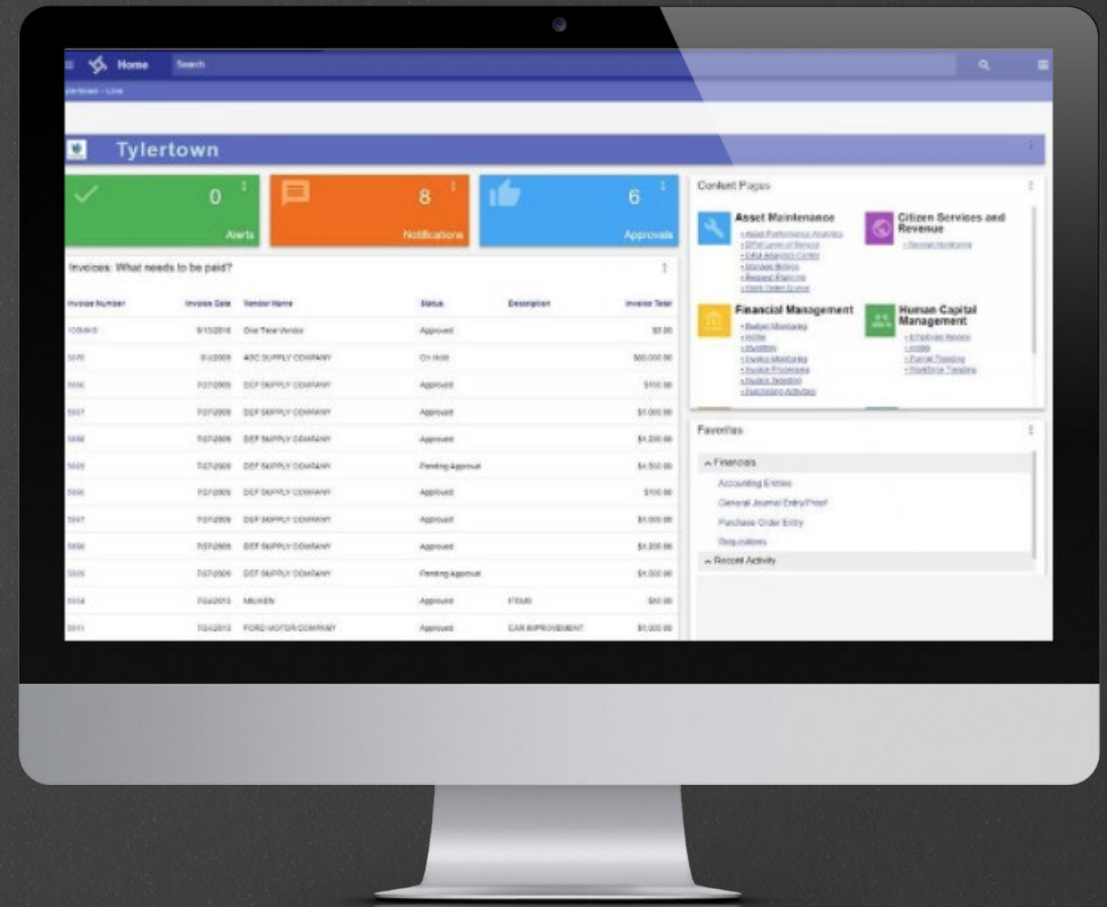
Home Search

Tylertown

0 Alerts

8 Notifications

6 Approvals

Invoices: What needs to be paid?

| Invoice Number | Invoice Date | Vendor Name | Status | Description | Invoice Total |
|---|---|---|---|---|---|
| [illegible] | 9/15/2016 | One Time Vendor | Approved | | $5.00 |
| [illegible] | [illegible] | ABC SUPPLY COMPANY | On Hold | | $60,000.00 |
| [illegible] | 7/27/2009 | DEF SUPPLY COMPANY | Approved | | $100.00 |
| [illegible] | 7/27/2009 | DEF SUPPLY COMPANY | Approved | | $1,000.00 |
| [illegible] | 7/27/2009 | DEF SUPPLY COMPANY | Approved | | $1,200.00 |
| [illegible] | 7/27/2009 | DEF SUPPLY COMPANY | Pending Approval | | $1,500.00 |
| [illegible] | 7/27/2009 | DEF SUPPLY COMPANY | Approved | | $100.00 |
| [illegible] | 7/27/2009 | DEF SUPPLY COMPANY | Approved | | $1,000.00 |
| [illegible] | 7/27/2009 | DEF SUPPLY COMPANY | Approved | | $1,200.00 |
| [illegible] | 7/27/2009 | DEF SUPPLY COMPANY | Pending Approval | | $1,500.00 |
| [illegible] | 7/24/2013 | MILIKEN | Approved | ITEMS | $60.00 |
| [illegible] | 7/24/2013 | FORD MOTOR COMPANY | Approved | CAR IMPROVEMENT | $1,000.00 |

Content Pages

Asset Maintenance
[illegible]

Citizen Services and Revenue
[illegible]

Financial Management
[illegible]

Human Capital Management
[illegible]

Favorites

Financials
Accounting Entries
General Journal Entry/Proof
Purchase Order Entry
Requisitions
Recent Activity